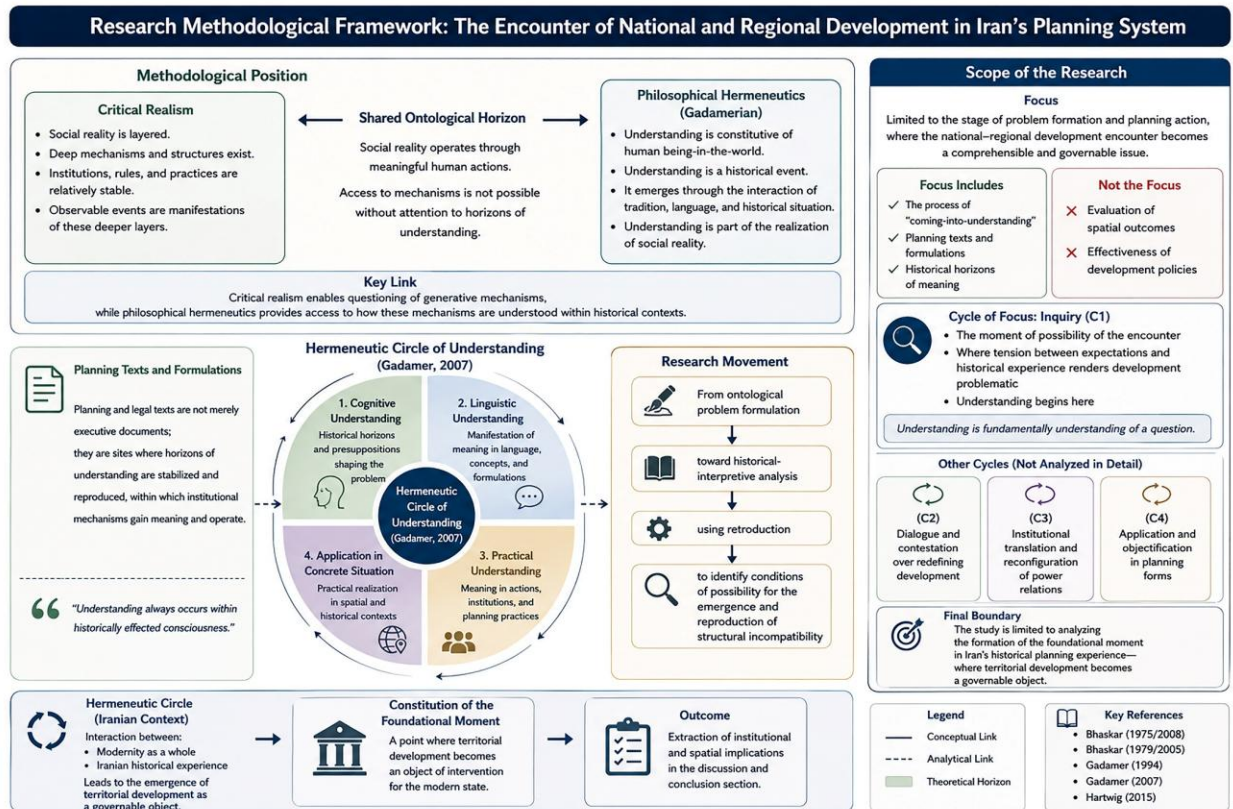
Research Methodological Framework: The Encounter of National and Regional Development in Iran's Planning System

Methodological Position

Critical Realism
- Social reality is layered.
- Deep mechanisms and structures exist.
- Institutions, rules, and practices are relatively stable.
- Observable events are manifestations of these deeper layers.

Shared Ontological Horizon
Social reality operates through meaningful human actions.
Access to mechanisms is not possible without attention to horizons of understanding.

Philosophical Hermeneutics (Gadamerian)
- Understanding is constitutive of human being-in-the-world.
- Understanding is a historical event.
- It emerges through the interaction of tradition, language, and historical situation.
- Understanding is part of the realization of social reality.

Key Link
Critical realism enables questioning of generative mechanisms, while philosophical hermeneutics provides access to how these mechanisms are understood within historical contexts.

Scope of the Research

Focus
Limited to the stage of problem formation and planning action, where the national–regional development encounter becomes a comprehensible and governable issue.

Focus Includes
✓ The process of "coming-into-understanding"
✓ Planning texts and formulations
✓ Historical horizons of meaning

Not the Focus
✕ Evaluation of spatial outcomes
✕ Effectiveness of development policies

Cycle of Focus: Inquiry (C1)
- The moment of possibility of the encounter
- Where tension between expectations and historical experience renders development problematic
- Understanding begins here

Understanding is fundamentally understanding of a question.

Planning Texts and Formulations
Planning and legal texts are not merely executive documents;
they are sites where horizons of understanding are stabilized and reproduced, within which institutional mechanisms gain meaning and operate.

"Understanding always occurs within historically effected consciousness."

Hermeneutic Circle of Understanding (Gadamer, 2007)

1. Cognitive Understanding
Historical horizons and presuppositions shaping the problem

2. Linguistic Understanding
Manifestation of meaning in language, concepts, and formulations

Hermeneutic Circle of Understanding (Gadamer, 2007)

4. Application in Concrete Situation
Practical realization in spatial and historical contexts

3. Practical Understanding
Meaning in actions, institutions, and planning practices

Research Movement
From ontological problem formulation
toward historical-interpretive analysis
using retroduction
to identify conditions of possibility for the emergence and reproduction of structural incompatibility

Other Cycles (Not Analyzed in Detail)
(C2) Dialogue and contestation over redefining development
(C3) Institutional translation and reconfiguration of power relations
(C4) Application and objectification in planning forms

Final Boundary
The study is limited to analyzing the formation of the foundational moment in Iran's historical planning experience—where territorial development becomes a governable object.

Hermeneutic Circle (Iranian Context)
Interaction between:
- Modernity as a whole
- Iranian historical experience
Leads to the emergence of territorial development as a governable object.

Constitution of the Foundational Moment
A point where territorial development becomes an object of intervention for the modern state.

Outcome
Extraction of institutional and spatial implications in the discussion and conclusion section.

Legend
Conceptual Link
Analytical Link
Theoretical Horizon

Key References
- Bhaskar (1975/2008)
- Bhaskar (1979/2005)
- Gadamer (1994)
- Gadamer (2007)
- Hartwig (2015)